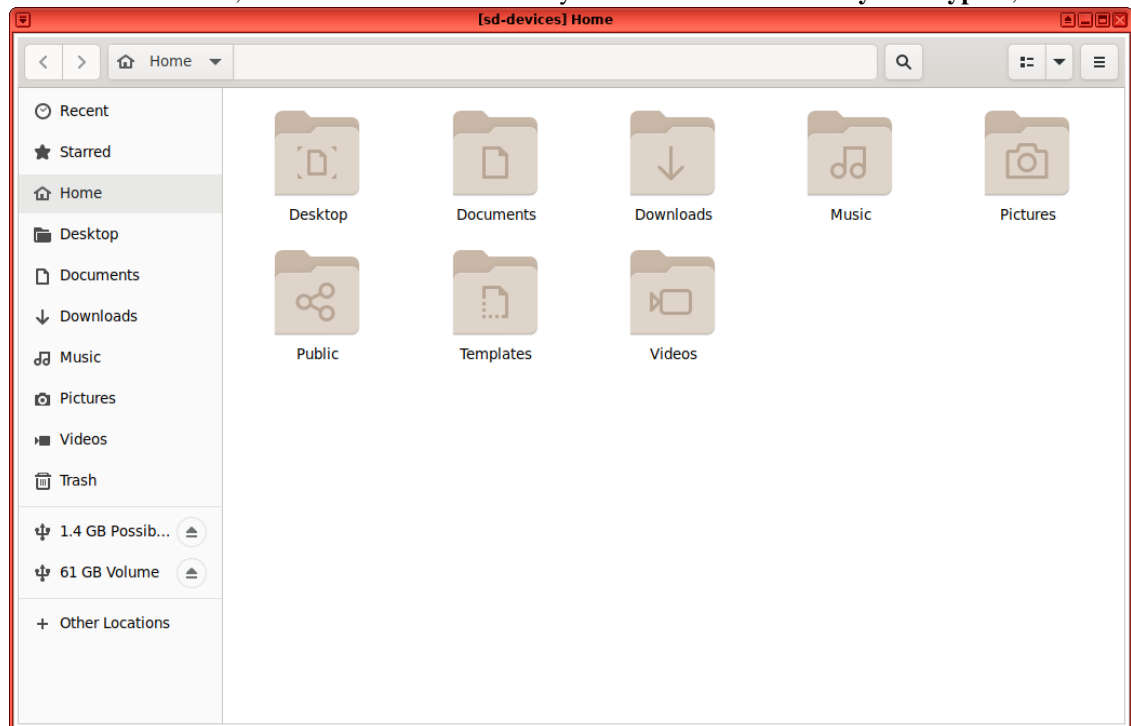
[sd-devices] Home

Home

Recent
Starred
Home
Desktop
Documents
Downloads
Music
Pictures
Videos
Trash
1.4 GB Possib...
61 GB Volume
+ Other Locations

Desktop
Documents
Downloads
Music
Pictures
Public
Templates
Videos